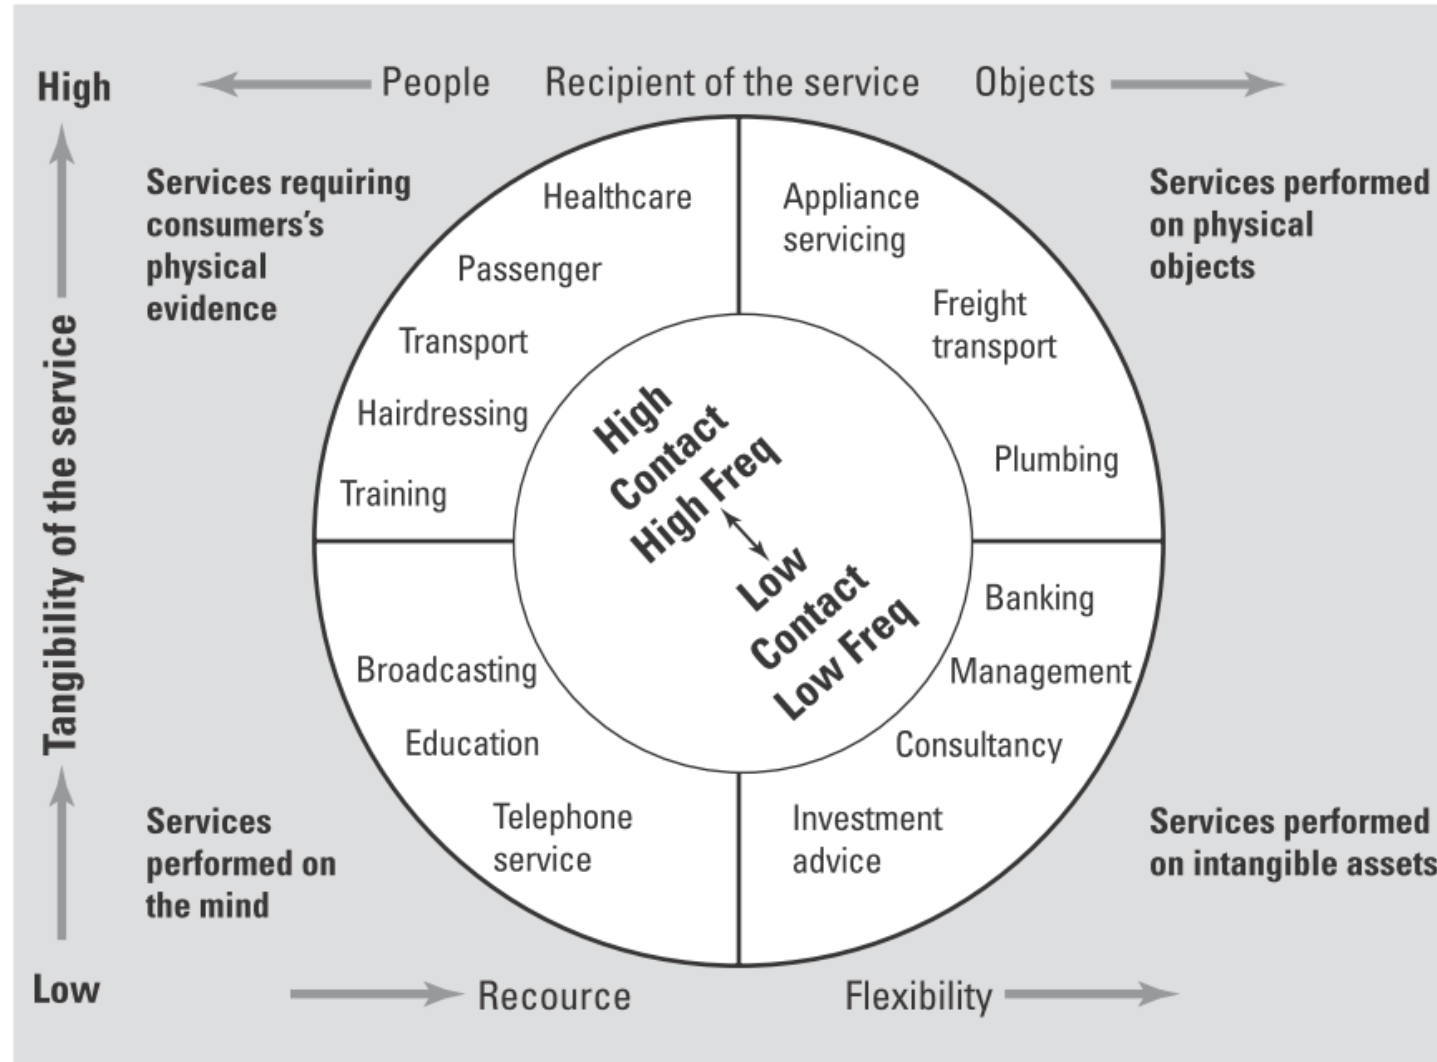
High

People Recipient of the service Objects

Tangibility of the service

Services requiring consumers's physical evidence

Healthcare

Passenger

Transport

Hairdressing

Training

Appliance servicing

Freight transport

Plumbing

Services performed on physical objects

High Contact High Freq

Low Contact Low Freq

Broadcasting

Education

Telephone service

Banking

Management

Consultancy

Investment advice

Services performed on the mind

Services performed on intangible assets

Low

Recource

Flexibility